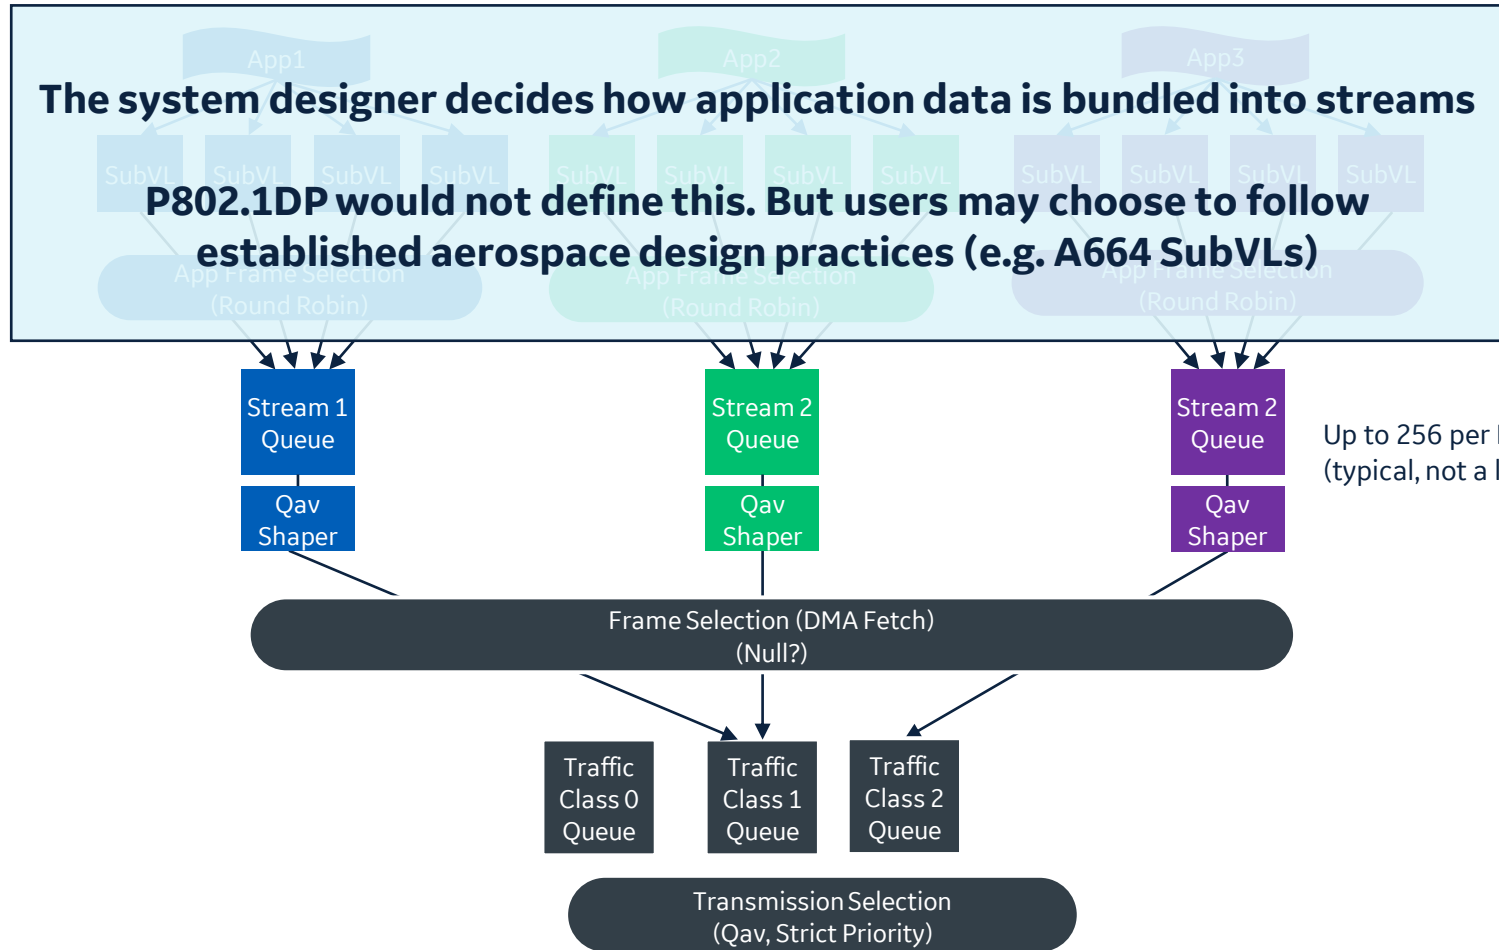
App1

App2

App3

The system designer decides how application data is bundled into streams

SubVL SubVL SubVL SubVL

SubVL SubVL SubVL SubVL

SubVL SubVL SubVL SubVL

P802.1DP would not define this. But users may choose to follow established aerospace design practices (e.g. A664 SubVLs)

App Frame Selection (Round Robin)

App Frame Selection (Round Robin)

App Frame Selection (Round Robin)

Stream 1 Queue

Stream 2 Queue

Stream 2 Queue

Up to 256 per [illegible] (typical, not a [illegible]

Qav Shaper

Qav Shaper

Qav Shaper

Frame Selection (DMA Fetch) (Null?)

Traffic Class 0 Queue

Traffic Class 1 Queue

Traffic Class 2 Queue

Transmission Selection (Qav, Strict Priority)